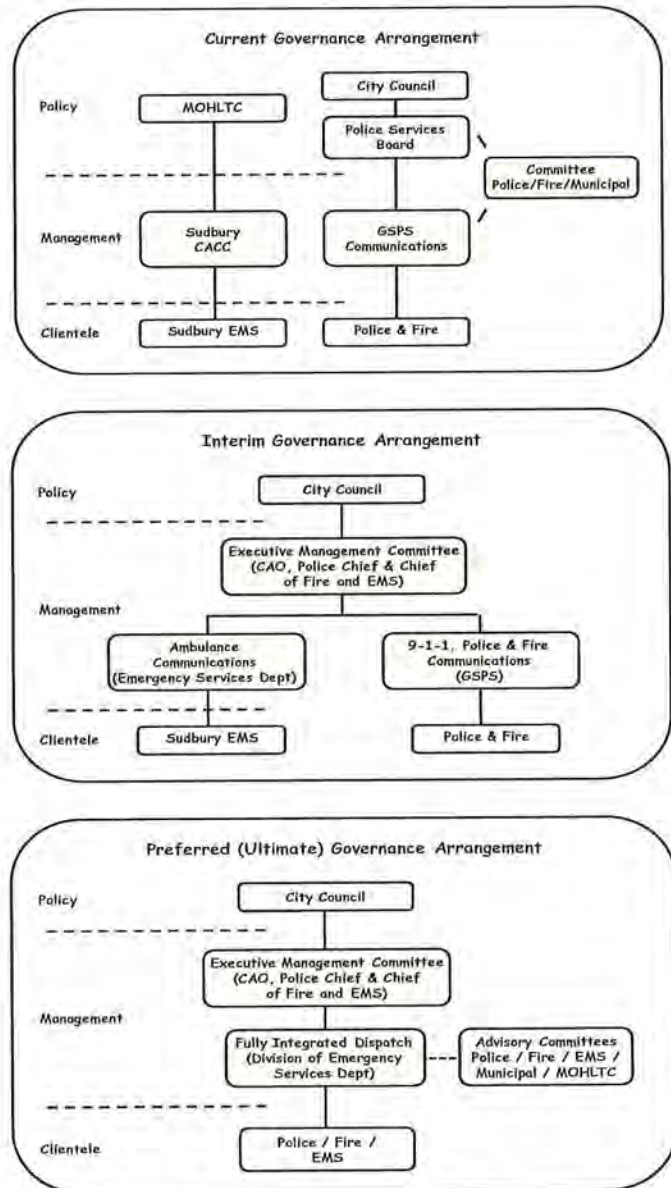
Current Governance Arrangement

Policy

MOHLTC

City Council

Police Services Board

Committee Police/Fire/Municipal

Management

Sudbury CACC

GSPS Communications

Clientele

Sudbury EMS

Police & Fire

Interim Governance Arrangement

Policy

City Council

Executive Management Committee (CAO, Police Chief & Chief of Fire and EMS)

Management

Ambulance Communications (Emergency Services Dept)

9-1-1, Police & Fire Communications (GSPS)

Clientele

Sudbury EMS

Police & Fire

Preferred (Ultimate) Governance Arrangement

Policy

City Council

Executive Management Committee (CAO, Police Chief & Chief of Fire and EMS)

Management

Fully Integrated Dispatch (Division of Emergency Services Dept)

Advisory Committees Police / Fire / EMS / Municipal / MOHLTC

Clientele

Police / Fire / EMS